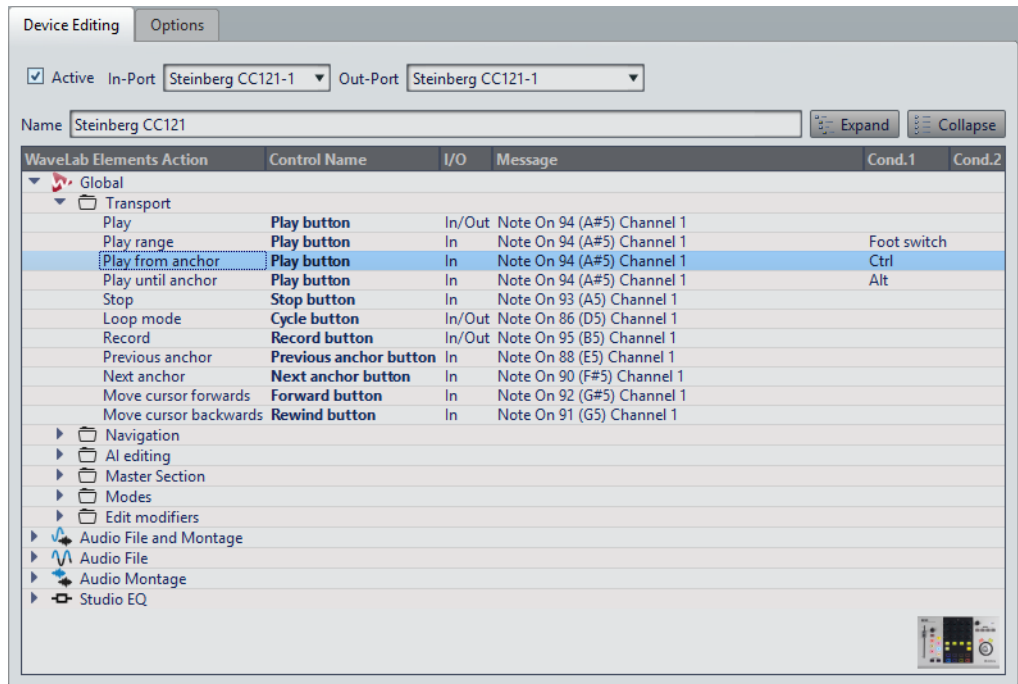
Device Editing | Options

Active In-Port Steinberg CC121-1 Out-Port Steinberg CC121-1

Name Steinberg CC121 Expand Collapse

| WaveLab Elements Action | Control Name | I/O | Message | Cond.1 | Cond.2 |
|---|---|---|---|---|---|
| Global | | | | | |
| Transport | | | | | |
| Play | Play button | In/Out | Note On 94 (A#5) Channel 1 | | |
| Play range | Play button | In | Note On 94 (A#5) Channel 1 | Foot switch | |
| Play from anchor | Play button | In | Note On 94 (A#5) Channel 1 | Ctrl | |
| Play until anchor | Play button | In | Note On 94 (A#5) Channel 1 | Alt | |
| Stop | Stop button | In | Note On 93 (A5) Channel 1 | | |
| Loop mode | Cycle button | In/Out | Note On 86 (D5) Channel 1 | | |
| Record | Record button | In/Out | Note On 95 (B5) Channel 1 | | |
| Previous anchor | Previous anchor button | In | Note On 88 (E5) Channel 1 | | |
| Next anchor | Next anchor button | In | Note On 90 (F#5) Channel 1 | | |
| Move cursor forwards | Forward button | In | Note On 92 (G#5) Channel 1 | | |
| Move cursor backwards | Rewind button | In | Note On 91 (G5) Channel 1 | | |
| Navigation | | | | | |
| AI editing | | | | | |
| Master Section | | | | | |
| Modes | | | | | |
| Edit modifiers | | | | | |
| Audio File and Montage | | | | | |
| Audio File | | | | | |
| Audio Montage | | | | | |
| Studio EQ | | | | | |